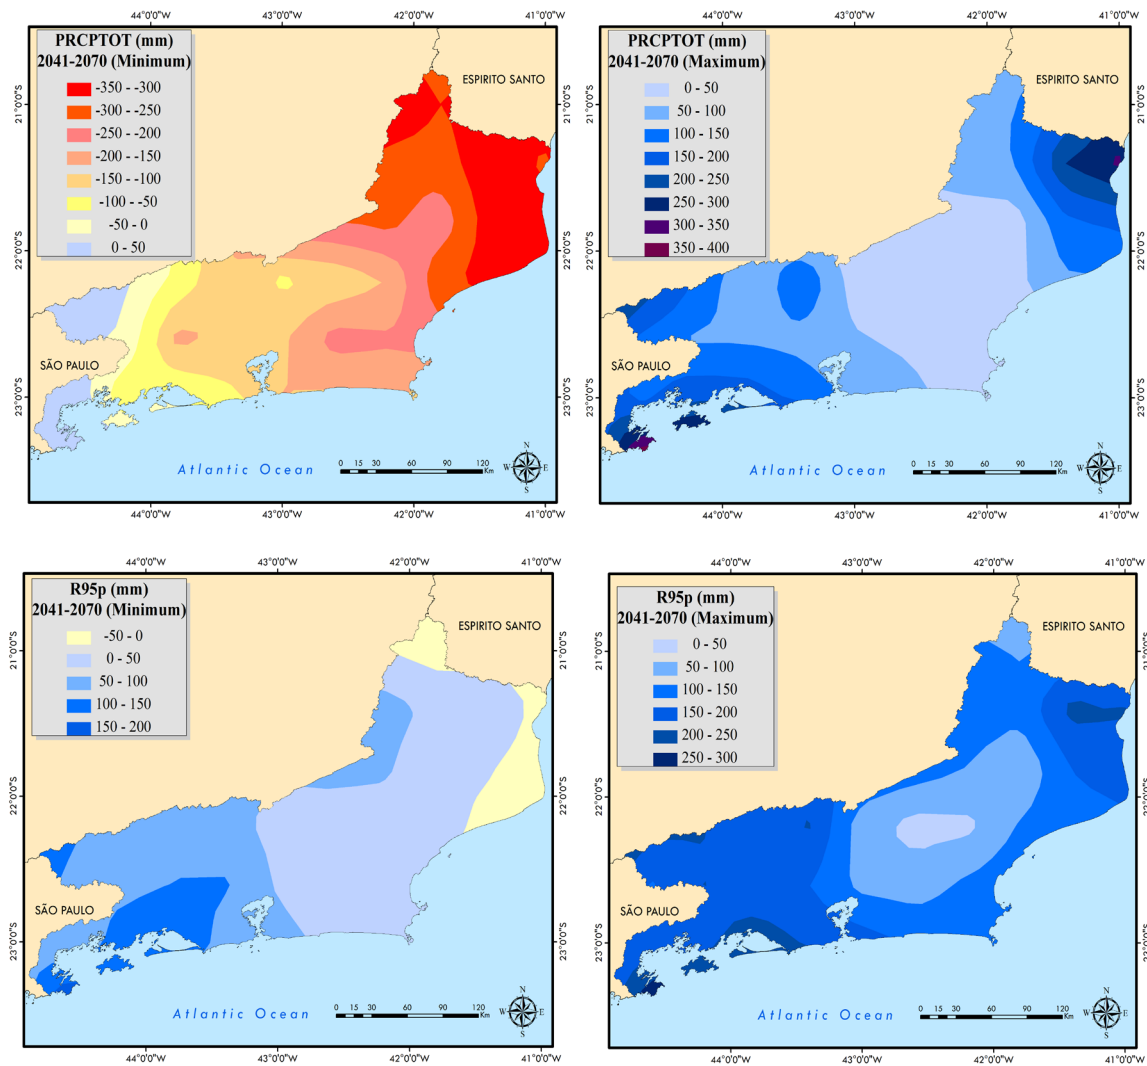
44°0'0"W 43°0'0"W 42°0'0"W 41°0'0"W

PRCPTOT (mm)
2041-2070 (Minimum)
-350 - -300
-300 - -250
-250 - -200
-200 - -150
-150 - -100
-100 - -50
-50 - 0
0 - 50

ESPIRITO SANTO
SÃO PAULO
Atlantic Ocean
0 15 30 60 90 120 Km
N W E S
21°0'0"S 22°0'0"S 23°0'0"S
44°0'0"W 43°0'0"W 42°0'0"W 41°0'0"W

44°0'0"W 43°0'0"W 42°0'0"W 41°0'0"W

PRCPTOT (mm)
2041-2070 (Maximum)
0 - 50
50 - 100
100 - 150
150 - 200
200 - 250
250 - 300
300 - 350
350 - 400

ESPIRITO SANTO
SÃO PAULO
Atlantic Ocean
0 15 30 60 90 120 Km
N W E S
21°0'0"S 22°0'0"S 23°0'0"S
44°0'0"W 43°0'0"W 42°0'0"W 41°0'0"W

44°0'0"W 43°0'0"W 42°0'0"W 41°0'0"W

R95p (mm)
2041-2070 (Minimum)
-50 - 0
0 - 50
50 - 100
100 - 150
150 - 200

ESPIRITO SANTO
SÃO PAULO
Atlantic Ocean
0 15 30 60 90 120 Km
N W E S
21°0'0"S 22°0'0"S 23°0'0"S
44°0'0"W 43°0'0"W 42°0'0"W 41°0'0"W

44°0'0"W 43°0'0"W 42°0'0"W 41°0'0"W

R95p (mm)
2041-2070 (Maximum)
0 - 50
50 - 100
100 - 150
150 - 200
200 - 250
250 - 300

ESPIRITO SANTO
SÃO PAULO
Atlantic Ocean
0 15 30 60 90 120 Km
N W E S
21°0'0"S 22°0'0"S 23°0'0"S
44°0'0"W 43°0'0"W 42°0'0"W 41°0'0"W